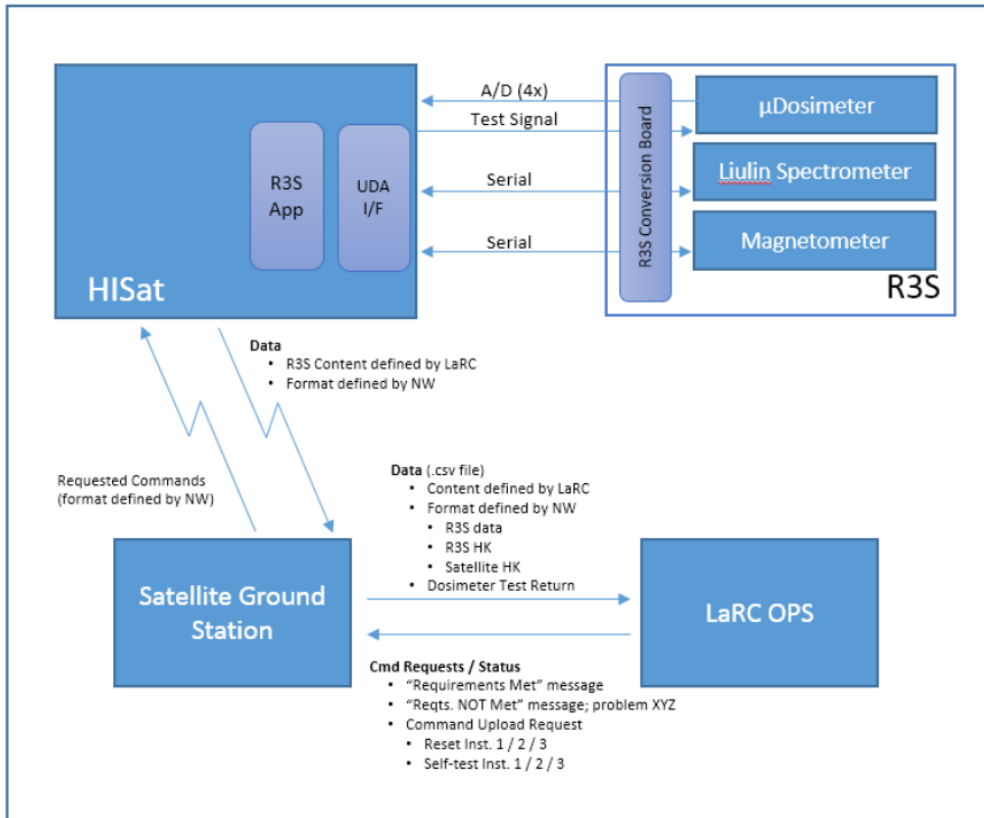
R3S App

UDA I/F

HISat

A/D (4x)

Test Signal

Serial

Serial

R3S Conversion Board

μDosimeter

Liulin Spectrometer

Magnetometer

R3S

Data
- R3S Content defined by LaRC
- Format defined by NW

Requested Commands (format defined by NW)

Data (.csv file)
- Content defined by LaRC
- Format defined by NW
  - R3S data
  - R3S HK
  - Satellite HK
- Dosimeter Test Return

Satellite Ground Station

LaRC OPS

Cmd Requests / Status
- "Requirements Met" message
- "Reqts. NOT Met" message; problem XYZ
- Command Upload Request
  - Reset Inst. 1 / 2 / 3
  - Self-test Inst. 1 / 2 / 3